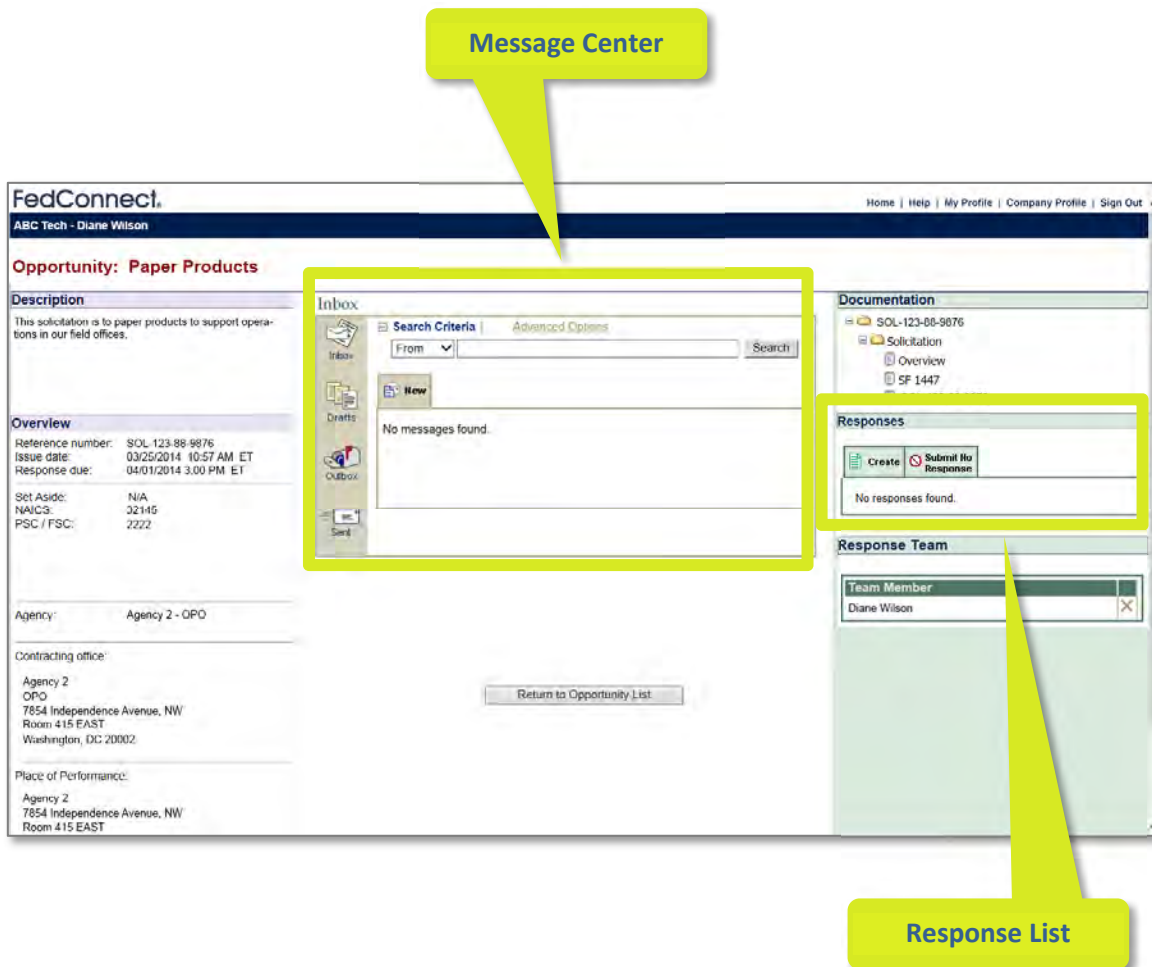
Message Center

FedConnect.

Home | Help | My Profile | Company Profile | Sign Out

ABC Tech - Diane Wilson

Opportunity: Paper Products

Description

This solicitation is to paper products to support operations in our field offices.

Overview

| Reference number: | SOL-123-88-9876 |
|---|---|
| Issue date: | 03/25/2014 10:57 AM ET |
| Response due: | 04/01/2014 3:00 PM ET |

| Set Aside: | N/A |
|---|---|
| NAICS: | 32145 |
| PSC / FSC: | 2222 |

Agency: Agency 2 - OPO

Contracting office:

Agency 2
OPO
7854 Independence Avenue, NW
Room 415 EAST
Washington, DC 20002

Place of Performance:

Agency 2
7854 Independence Avenue, NW
Room 415 EAST

Inbox

Inbox

Drafts

Outbox

Sent

Search Criteria | Advanced Options

From

Search

New

No messages found.

Return to Opportunity List

Documentation

SOL-123-88-9876
Solicitation
Overview
SF 1447

Responses

Create

Submit No Response

No responses found.

Response Team

| Team Member | |
|---|---|
| Diane Wilson | X |

Response List